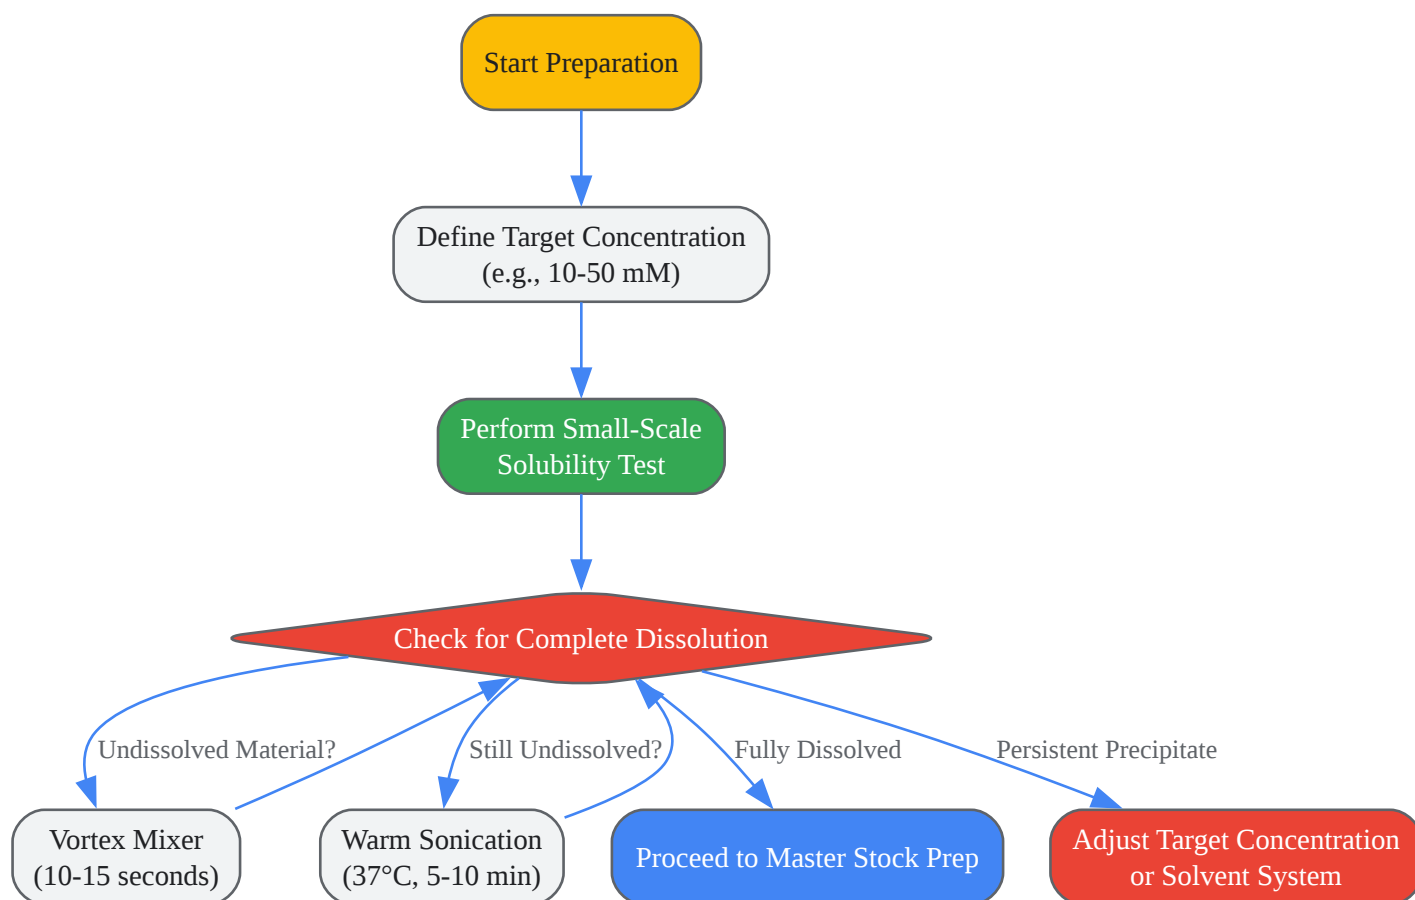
Start Preparation

Define Target Concentration
(e.g., 10-50 mM)

Perform Small-Scale
Solubility Test

Check for Complete Dissolution

Undissolved Material?

Still Undissolved?

Fully Dissolved

Persistent Precipitate

Vortex Mixer
(10-15 seconds)

Warm Sonication
(37°C, 5-10 min)

Proceed to Master Stock Prep

Adjust Target Concentration
or Solvent System